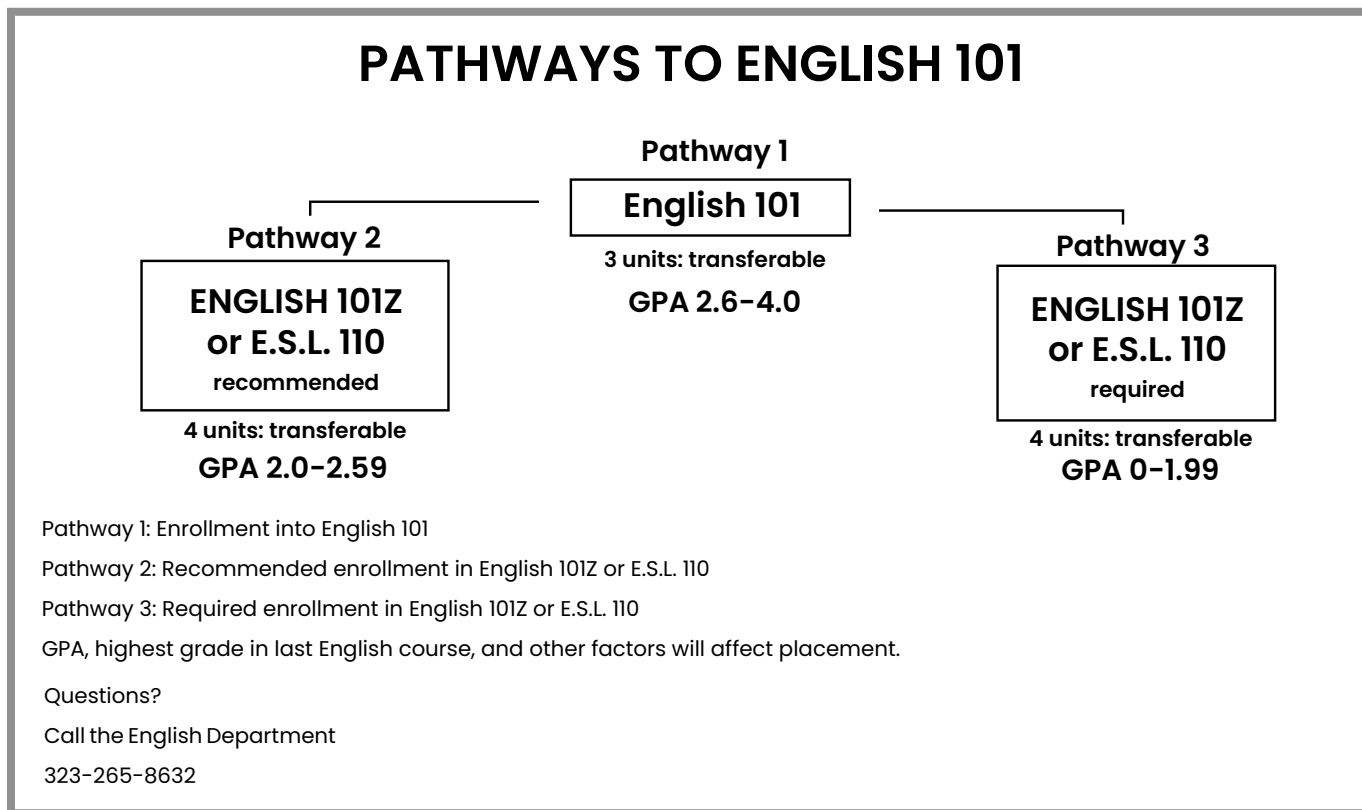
PATHWAYS TO ENGLISH 101

Pathway 1

English 101

3 units: transferable

GPA 2.6-4.0

Pathway 2

ENGLISH 101Z or E.S.L. 110

recommended

4 units: transferable

GPA 2.0-2.59

Pathway 3

ENGLISH 101Z or E.S.L. 110

required

4 units: transferable

GPA 0-1.99

Pathway 1: Enrollment into English 101

Pathway 2: Recommended enrollment in English 101Z or E.S.L. 110

Pathway 3: Required enrollment in English 101Z or E.S.L. 110

GPA, highest grade in last English course, and other factors will affect placement.

Questions?

Call the English Department

323-265-8632